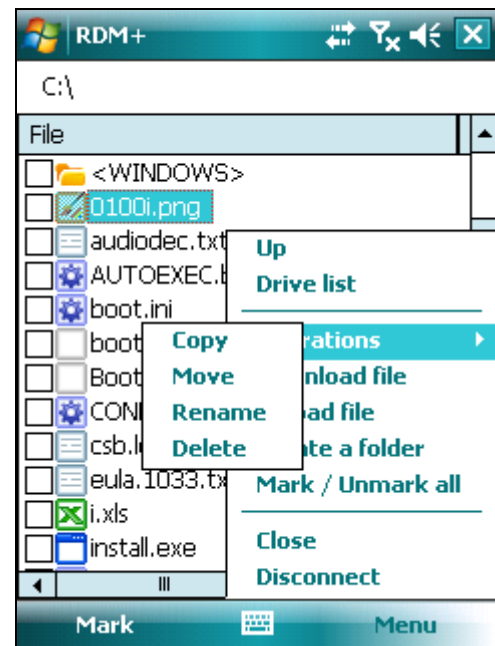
RDM+

C:\

File

<WINDOWS>
0100i.png
audiodec.txt
AUTOEXEC.
boot.ini
boot
Boot
CON
csb.l
eula.1033.tx
i.xls
install.exe

Up
Drive list
rations
nload file
oad file
te a folder
Mark / Unmark all
Close
Disconnect

Copy
Move
Rename
Delete

Mark
Menu